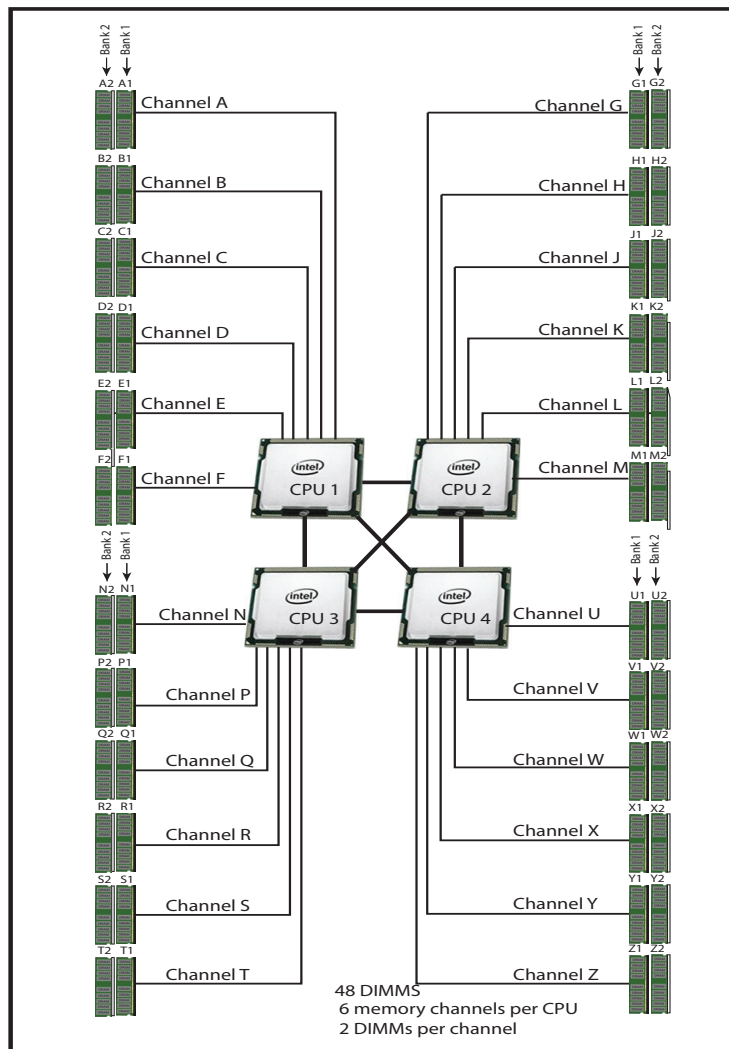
Bank 2 Bank 1
A2 A1
Channel A
B2 B1
Channel B
C2 C1
Channel C
D2 D1
Channel D
E2 E1
Channel E
F2 F1
Channel F

Bank 1 Bank 2
G1 G2
Channel G
H1 H2
Channel H
J1 J2
Channel J
K1 K2
Channel K
L1 L2
Channel L
M1 M2
Channel M

intel
CPU 1
intel
CPU 2
intel
CPU 3
intel
CPU 4

Bank 2 Bank 1
N2 N1
Channel N
P2 P1
Channel P
Q2 Q1
Channel Q
R2 R1
Channel R
S2 S1
Channel S
T2 T1
Channel T

Bank 1 Bank 2
U1 U2
Channel U
V1 V2
Channel V
W1 W2
Channel W
X1 X2
Channel X
Y1 Y2
Channel Y
Z1 Z2
Channel Z

48 DIMMS
6 memory channels per CPU
2 DIMMs per channel